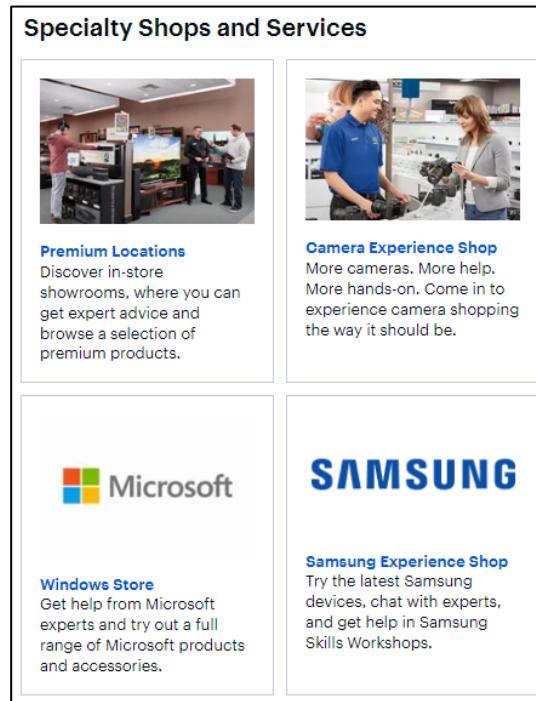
Specialty Shops and Services

Premium Locations
Discover in-store showrooms, where you can get expert advice and browse a selection of premium products.

Camera Experience Shop
More cameras. More help. More hands-on. Come in to experience camera shopping the way it should be.

Microsoft

Windows Store
Get help from Microsoft experts and try out a full range of Microsoft products and accessories.

SAMSUNG

Samsung Experience Shop
Try the latest Samsung devices, chat with experts, and get help in Samsung Skills Workshops.